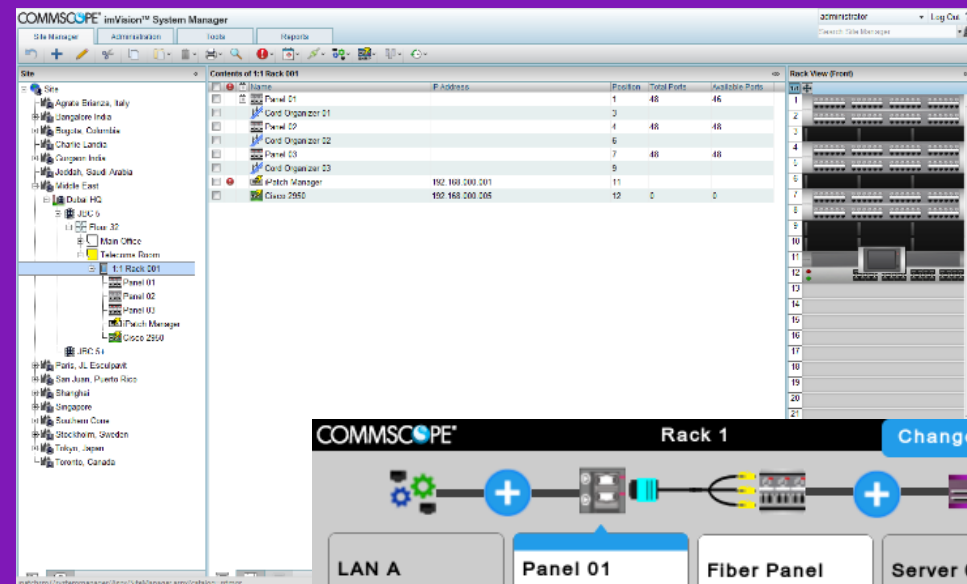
COMMSCOPE® imVision™ System Manager

administrator Log Out

Search Site Manager

Site Manager | Administration | Tools | Reports

Site

Site
Agrate Brianza, Italy
Bangalore India
Bogota, Columbia
Charlie Landis
Gurgaon India
Jeddah, Saudi Arabia
Middle East
Dubai HQ
JBC 6
Floor 32
Main Office
Telecoms Room
1:1 Rack 001
Panel 01
Panel 02
Panel 03
Patch Manager
Cisco 2950
JBC 5
Paris, JL Esculpavit
San Juan, Puerto Rico
Shanghai
Singapore
Southern Cone
Stockholm, Sweden
Tokyo, Japan
Toronto, Canada

Contents of 1:1 Rack 001

| Name | IP Address | Position | Total Ports | Available Ports |
|---|---|---|---|---|
| Panel 01 | | 1 | 48 | 46 |
| Cord Organizer 01 | | 3 | | |
| Panel 02 | | 4 | 48 | 48 |
| Cord Organizer 02 | | 6 | | |
| Panel 03 | | 7 | 48 | 48 |
| Cord Organizer 03 | | 9 | | |
| Patch Manager | 192.168.000.001 | 11 | | |
| Cisco 2950 | 192.168.000.005 | 12 | 0 | 0 |

Rack View (Front)

1 2 3 4 5 6 7 8 9 10 11 12 13 14 15 16 17 18 19 20 21

COMMSCOPE® Rack 1 Change

LAN A
Panel 01
Fiber Panel
Server